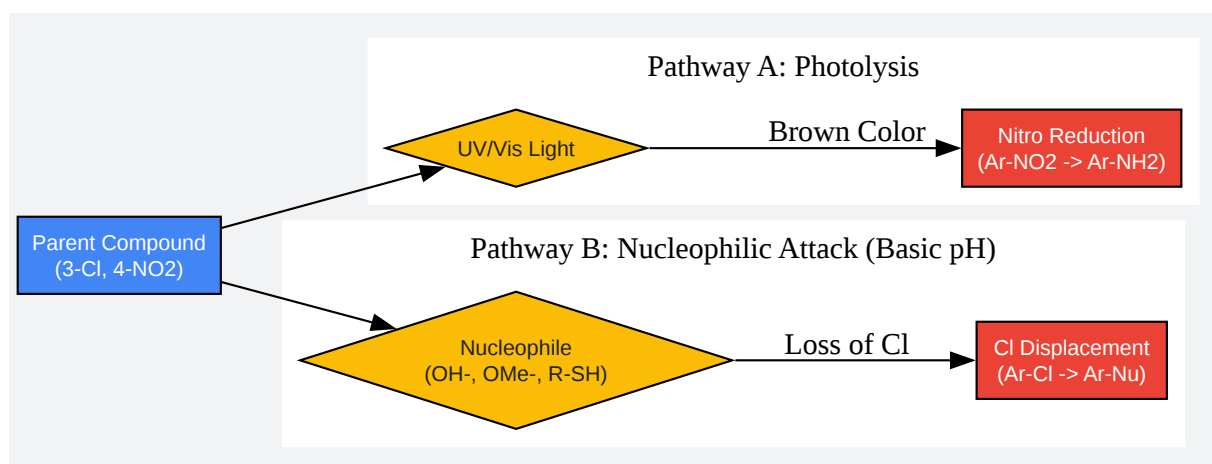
Pathway A: Photolysis

Parent Compound
(3-Cl, 4-NO2)

UV/Vis Light

Brown Color

Nitro Reduction
(Ar-NO2 -> Ar-NH2)

Pathway B: Nucleophilic Attack (Basic pH)

Nucleophile
(OH-, OMe-, R-SH)

Loss of Cl

Cl Displacement
(Ar-Cl -> Ar-Nu)